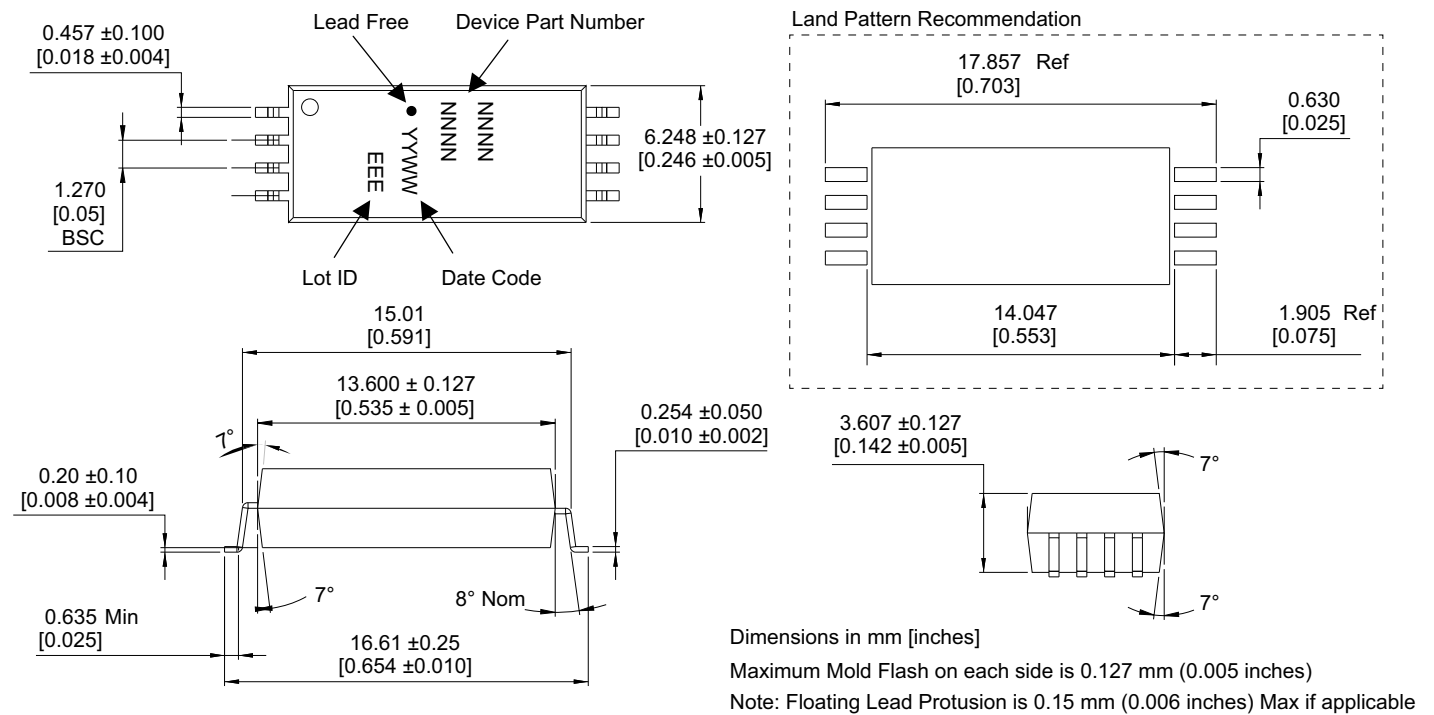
0.457 ±0.100
[0.018 ±0.004]

Lead Free

Device Part Number

NNNN
NNNN
YYWW
EEE

6.248 ±0.127
[0.246 ±0.005]

1.270
[0.05]
BSC

Lot ID

Date Code

Land Pattern Recommendation

17.857 Ref
[0.703]

0.630
[0.025]

14.047
[0.553]

1.905 Ref
[0.075]

15.01
[0.591]

13.600 ± 0.127
[0.535 ± 0.005]

7°

0.254 ±0.050
[0.010 ±0.002]

0.20 ±0.10
[0.008 ±0.004]

7°

8° Nom

0.635 Min
[0.025]

16.61 ±0.25
[0.654 ±0.010]

3.607 ±0.127
[0.142 ±0.005]

7°

7°

Dimensions in mm [inches]

Maximum Mold Flash on each side is 0.127 mm (0.005 inches)

Note: Floating Lead Protusion is 0.15 mm (0.006 inches) Max if applicable